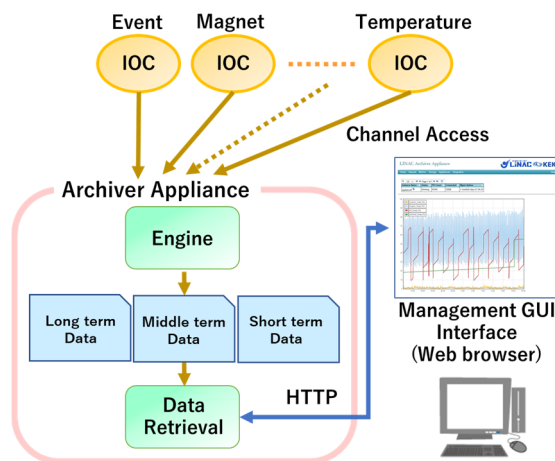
Event
Magnet
Temperature
IOC
IOC
IOC
Channel Access
Archiver Appliance
Engine
Long term Data
Middle term Data
Short term Data
Data Retrieval
HTTP
LINAC Archiver Appliance
LINAC KEK
Management GUI Interface
(Web browser)